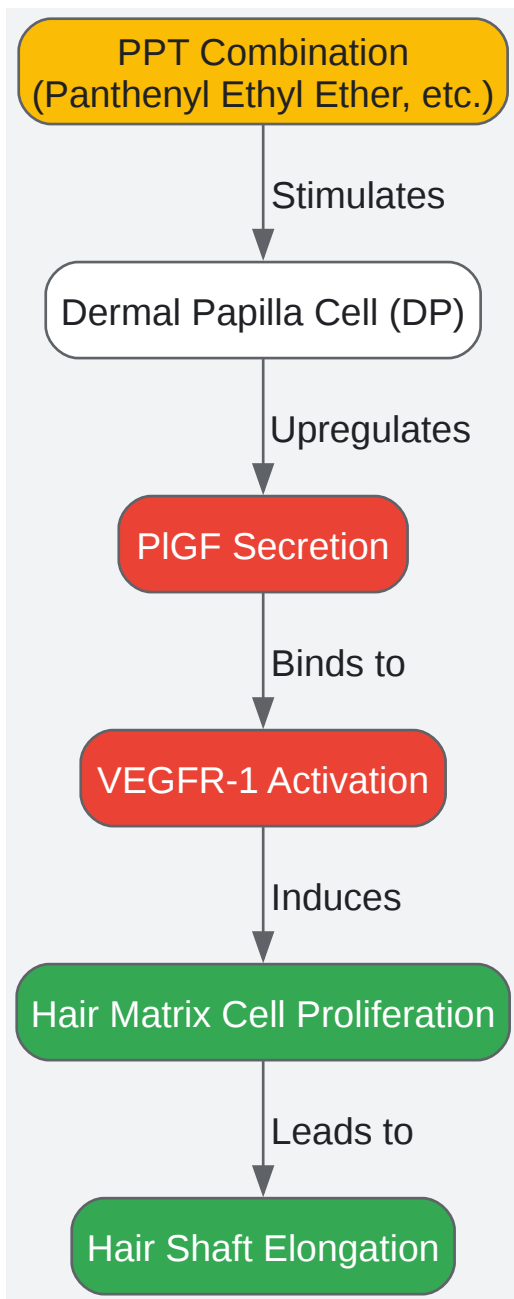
PPT Combination
(Panthenyl Ethyl Ether, etc.)

Stimulates

Dermal Papilla Cell (DP)

Upregulates

PIGF Secretion

Binds to

VEGFR-1 Activation

Induces

Hair Matrix Cell Proliferation

Leads to

Hair Shaft Elongation